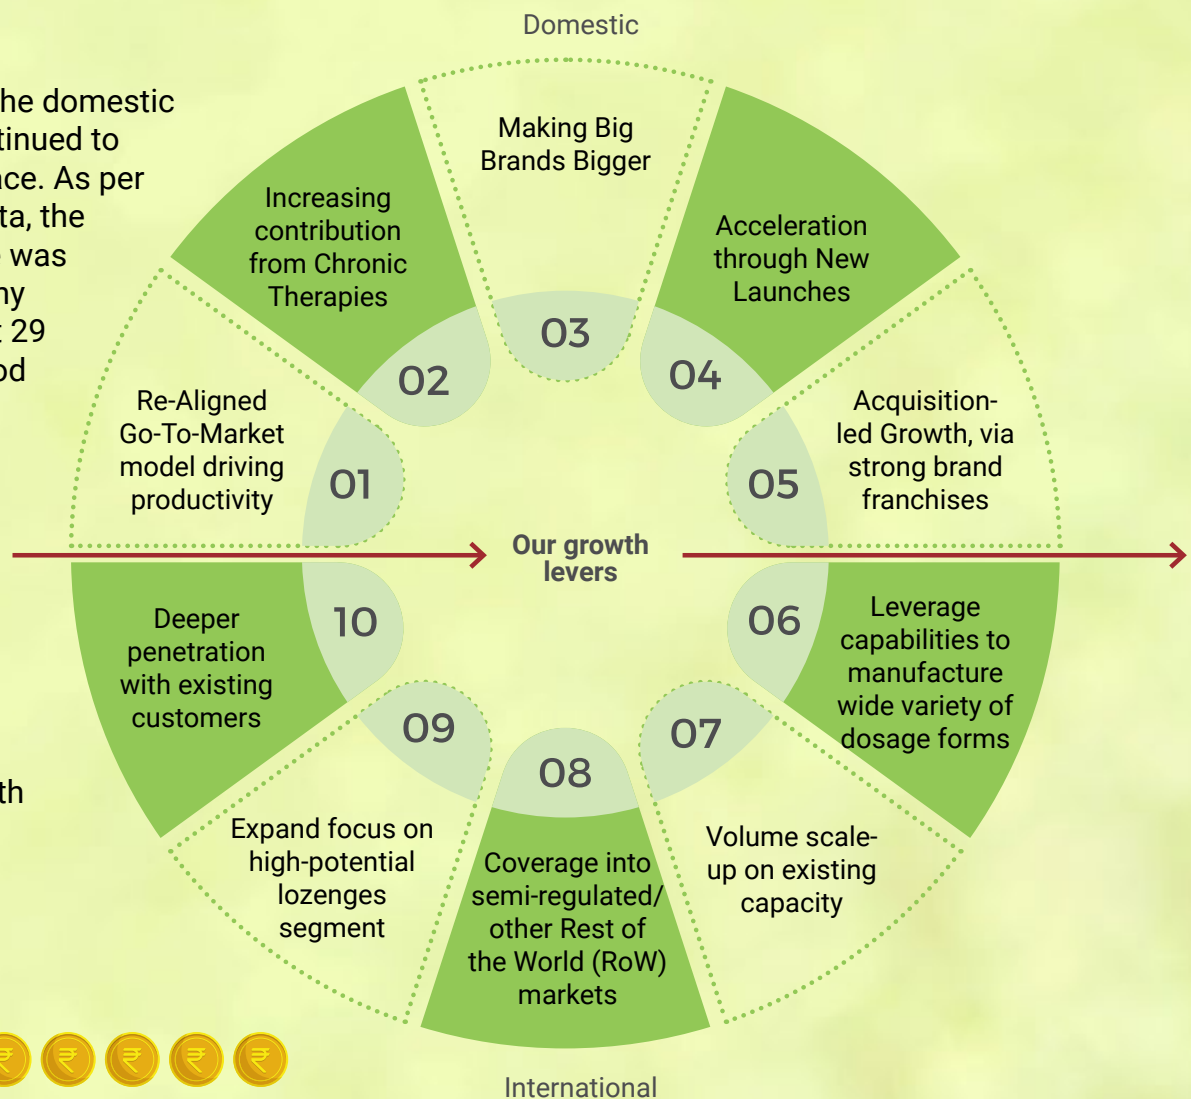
Domestic

he domestic tinued to ce. As per ta, the was ny 29 od

th

Making Big Brands Bigger

Increasing contribution from Chronic Therapies

Acceleration through New Launches

03

02

04

Re-Aligned Go-To-Market model driving productivity

01

Acquisition-led Growth, via strong brand franchises

05

Our growth levers

Deeper penetration with existing customers

10

06

Leverage capabilities to manufacture wide variety of dosage forms

09

08

07

Expand focus on high-potential lozenges segment

Coverage into semi-regulated/ other Rest of the World (RoW) markets

Volume scale-up on existing capacity

₹ ₹ ₹ ₹ ₹

International